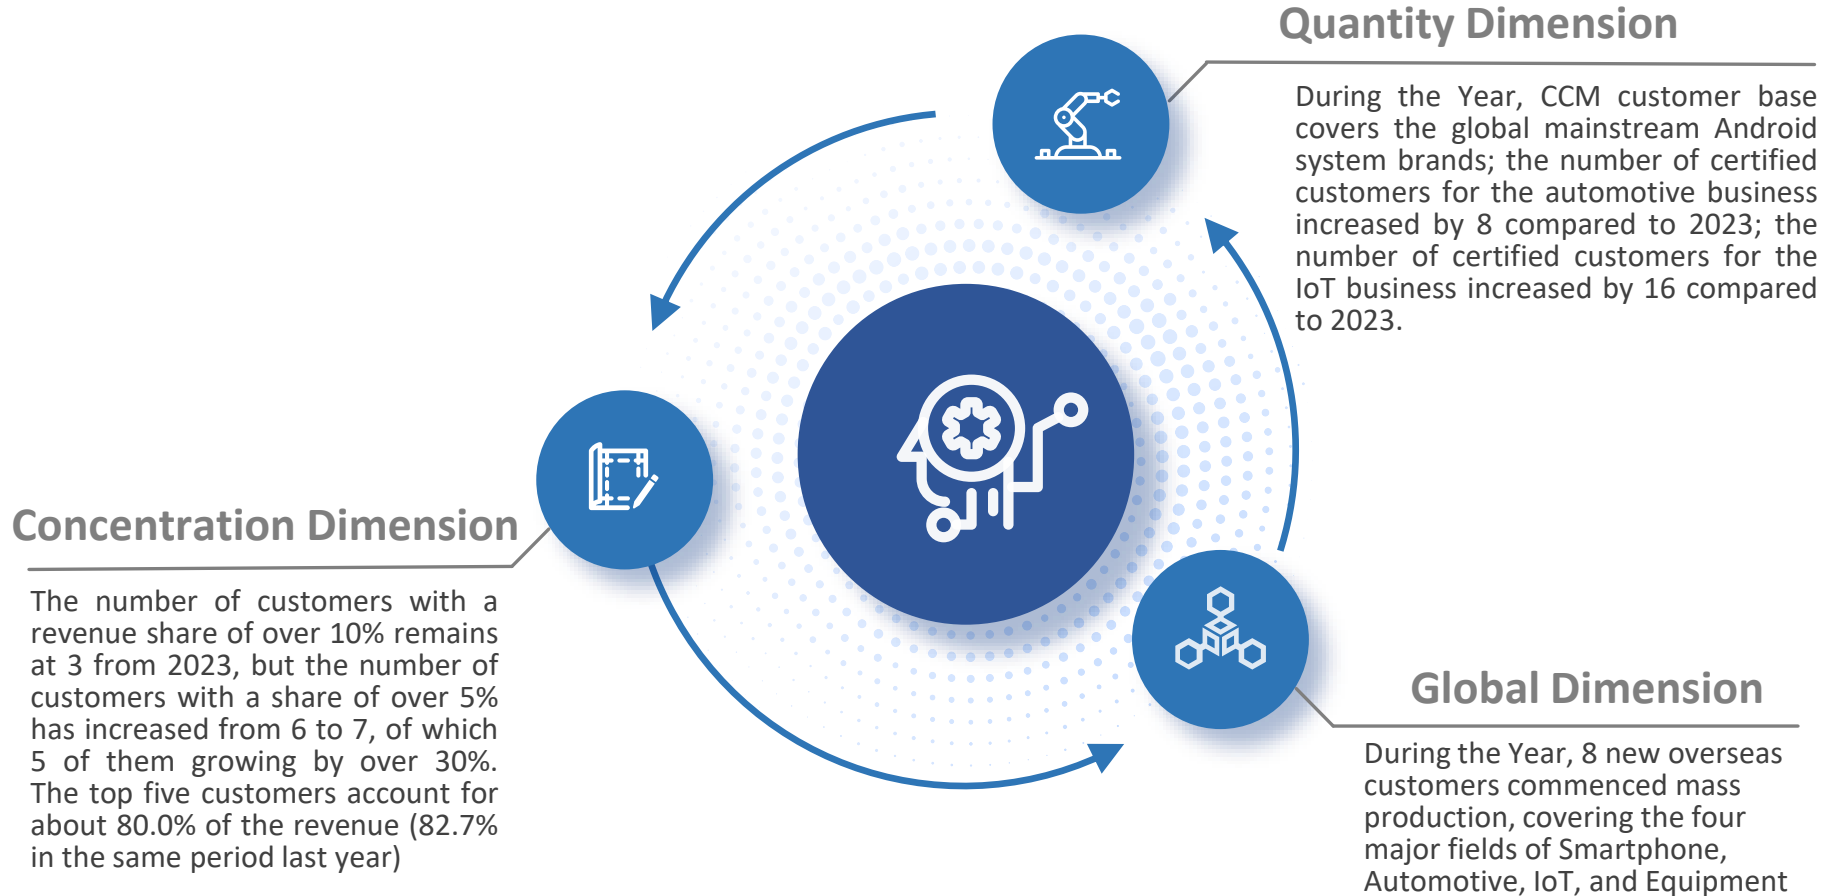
Quantity Dimension

During the Year, CCM customer base covers the global mainstream Android system brands; the number of certified customers for the automotive business increased by 8 compared to 2023; the number of certified customers for the IoT business increased by 16 compared to 2023.

Concentration Dimension

The number of customers with a revenue share of over 10% remains at 3 from 2023, but the number of customers with a share of over 5% has increased from 6 to 7, of which 5 of them growing by over 30%. The top five customers account for about 80.0% of the revenue (82.7% in the same period last year)

Global Dimension

During the Year, 8 new overseas customers commenced mass production, covering the four major fields of Smartphone, Automotive, IoT, and Equipment